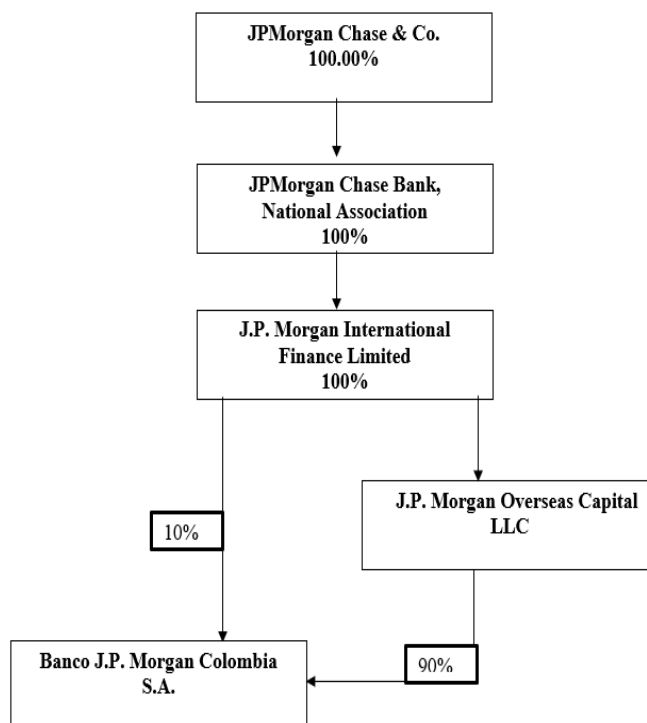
JPMorgan Chase & Co.
100.00%

JPMorgan Chase Bank, National Association
100%

J.P. Morgan International Finance Limited
100%

10%

J.P. Morgan Overseas Capital LLC

90%

Banco J.P. Morgan Colombia S.A.